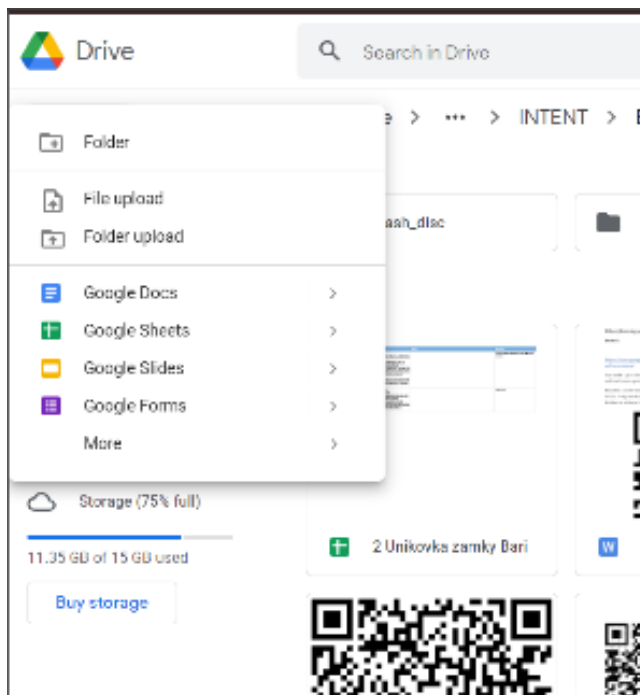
Drive

Search in Drive

e > ••• > INTENT >

Folder

File upload

Folder upload

Google Docs

Google Sheets

Google Slides

Google Forms

More

ash_disc

Storage (75% full)

11.35 GB of 15 GB used

Buy storage

2 Unikovka zamky Bari